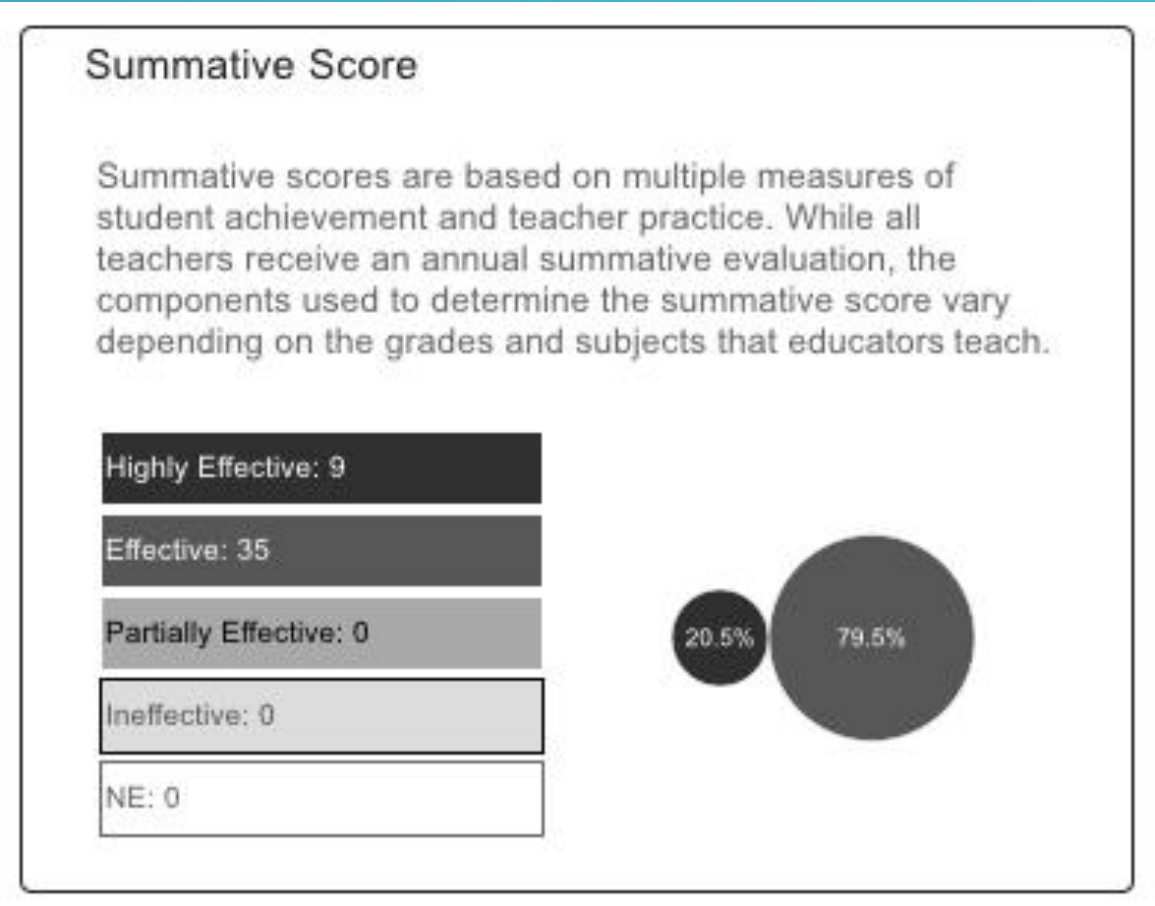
Summative Score

Summative scores are based on multiple measures of student achievement and teacher practice. While all teachers receive an annual summative evaluation, the components used to determine the summative score vary depending on the grades and subjects that educators teach.

Highly Effective: 9

Effective: 35

Partially Effective: 0

Ineffective: 0

NE: 0

20.5%

79.5%